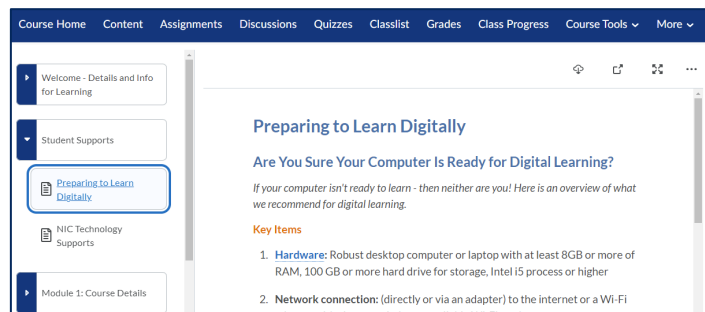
Course Home Content Assignments Discussions Quizzes Classlist Grades Class Progress Course Tools More

Welcome - Details and Info for Learning

Student Supports

Preparing to Learn Digitally

NIC Technology Supports

Module 1: Course Details

Preparing to Learn Digitally

Are You Sure Your Computer Is Ready for Digital Learning?

If your computer isn't ready to learn - then neither are you! Here is an overview of what we recommend for digital learning.

Key Items

1. Hardware: Robust desktop computer or laptop with at least 8GB or more of RAM, 100 GB or more hard drive for storage, Intel i5 process or higher

2. Network connection: (directly or via an adapter) to the internet or a Wi-Fi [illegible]